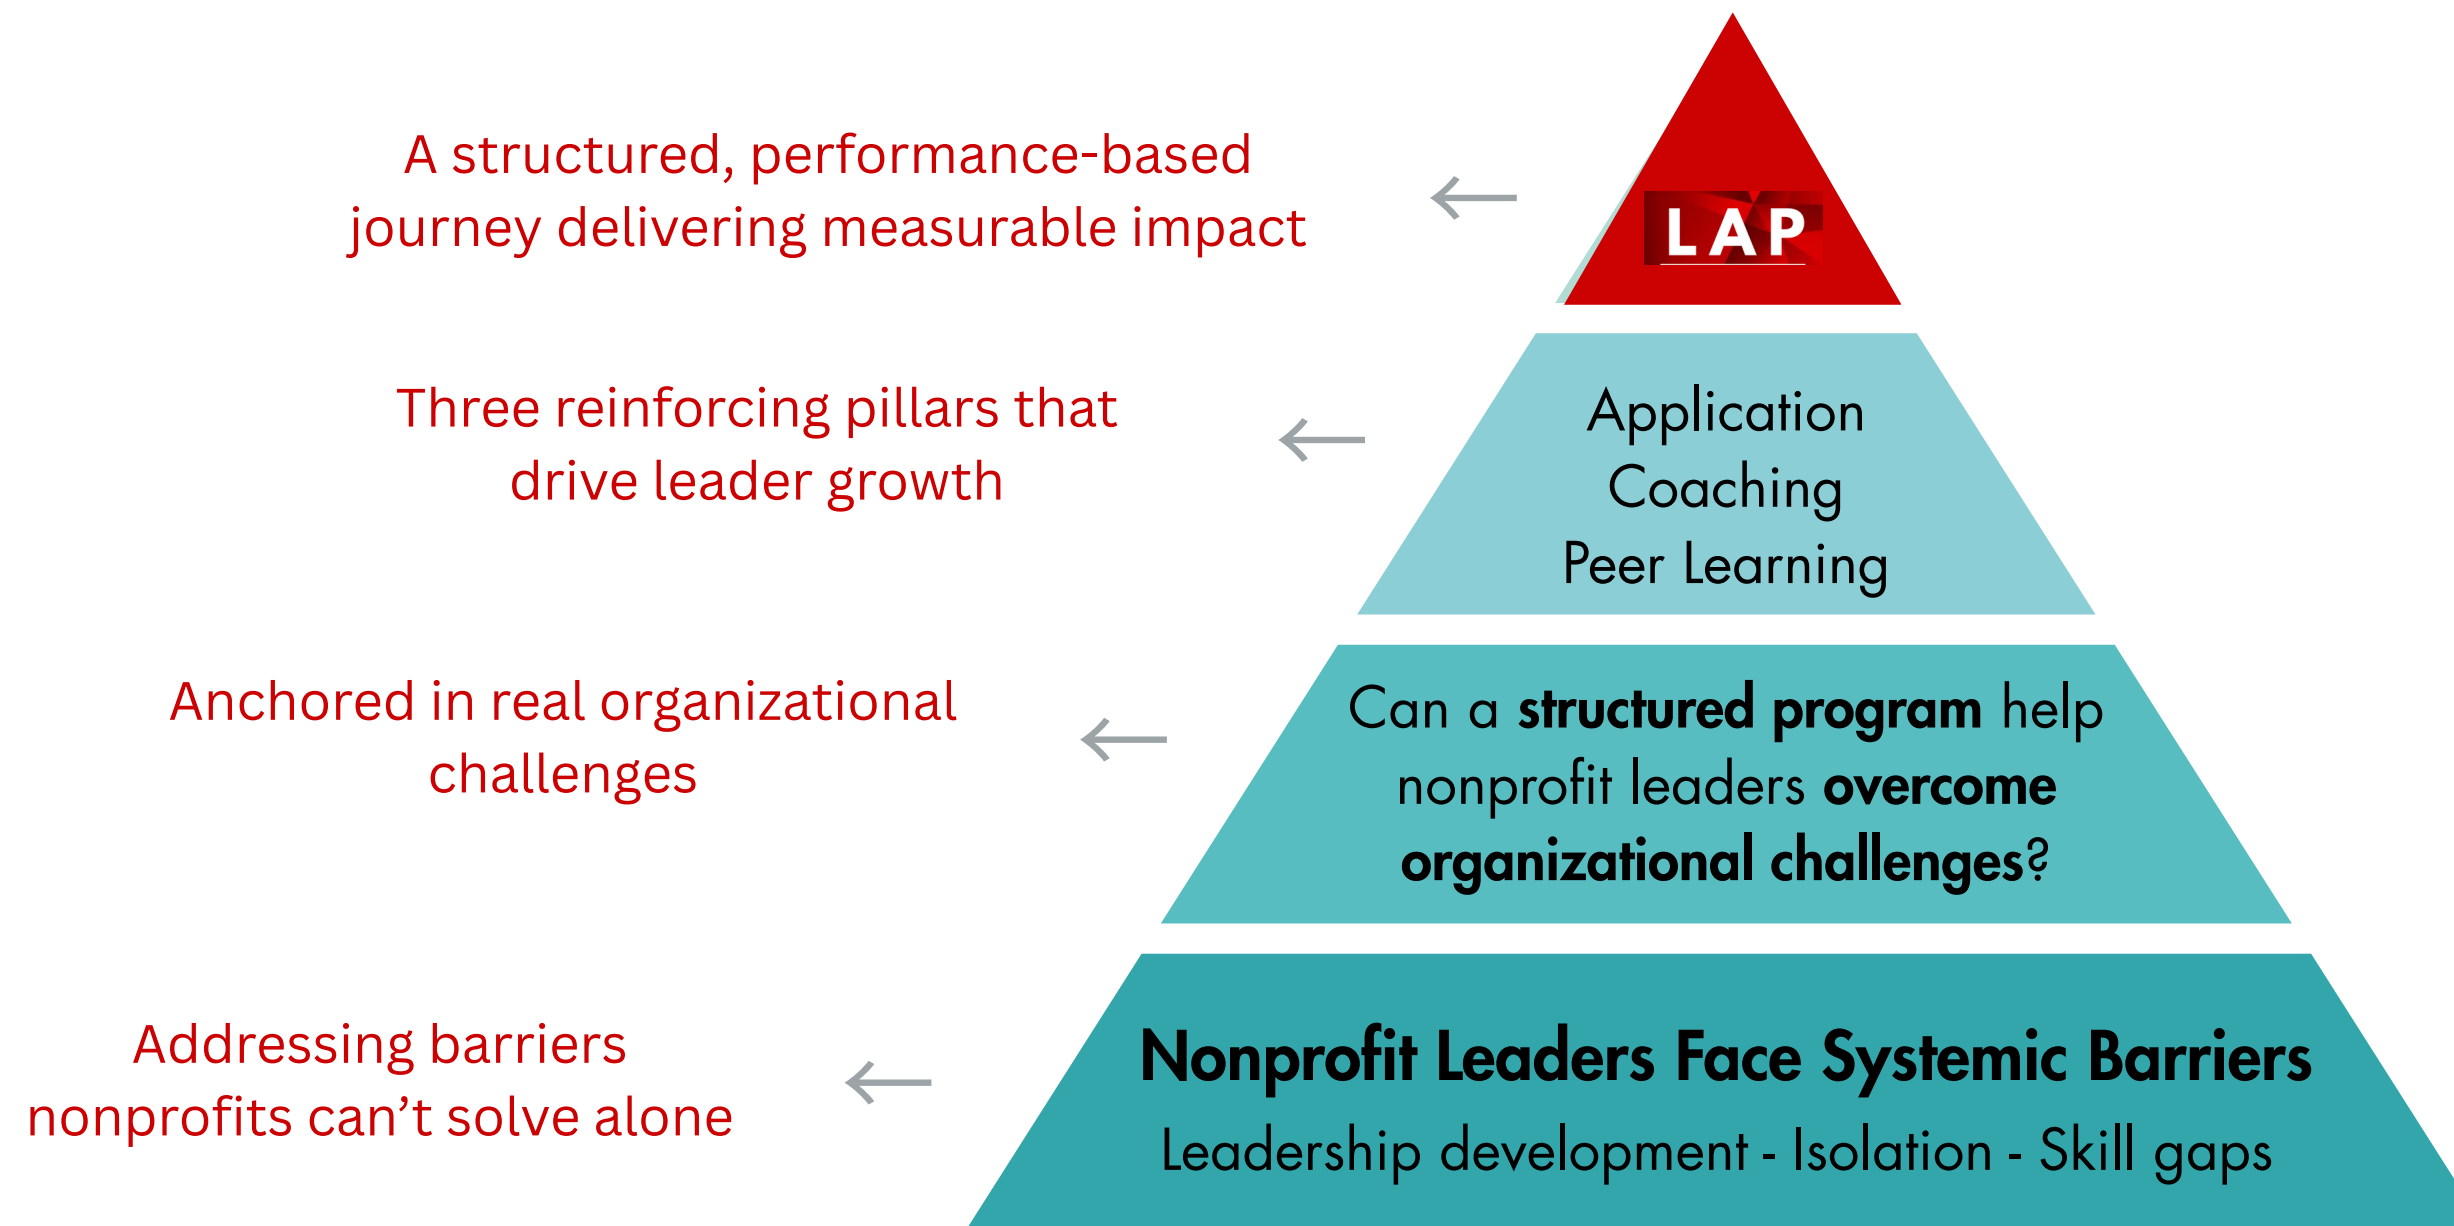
A structured, performance-based journey delivering measurable impact

LAP

Three reinforcing pillars that drive leader growth

Application
Coaching
Peer Learning

Anchored in real organizational challenges

Can a **structured program** help nonprofit leaders **overcome organizational challenges?**

Addressing barriers nonprofits can’t solve alone

**Nonprofit Leaders Face Systemic Barriers**

Leadership development - Isolation - Skill gaps